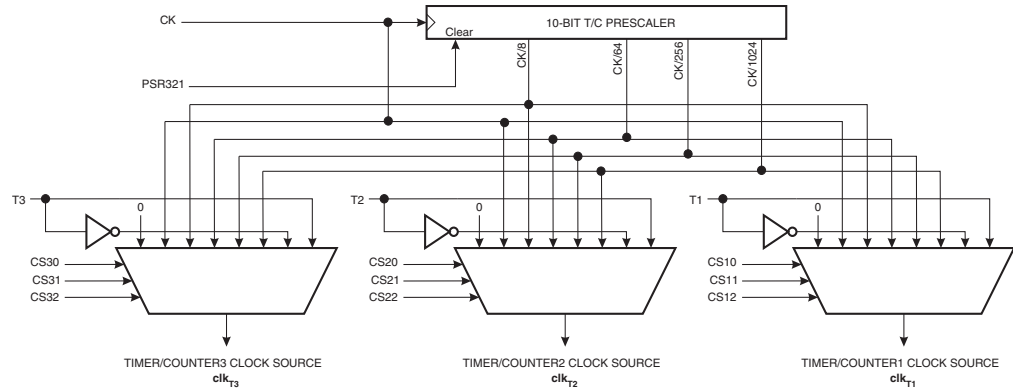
CK

10-BIT T/C PRESCALER

Clear

PSR321

CK/8

CK/64

CK/256

CK/1024

T3

0

CS30

CS31

CS32

TIMER/COUNTER3 CLOCK SOURCE
$clk_{T3}$

T2

0

CS20

CS21

CS22

TIMER/COUNTER2 CLOCK SOURCE
$clk_{T2}$

T1

0

CS10

CS11

CS12

TIMER/COUNTER1 CLOCK SOURCE
$clk_{T1}$